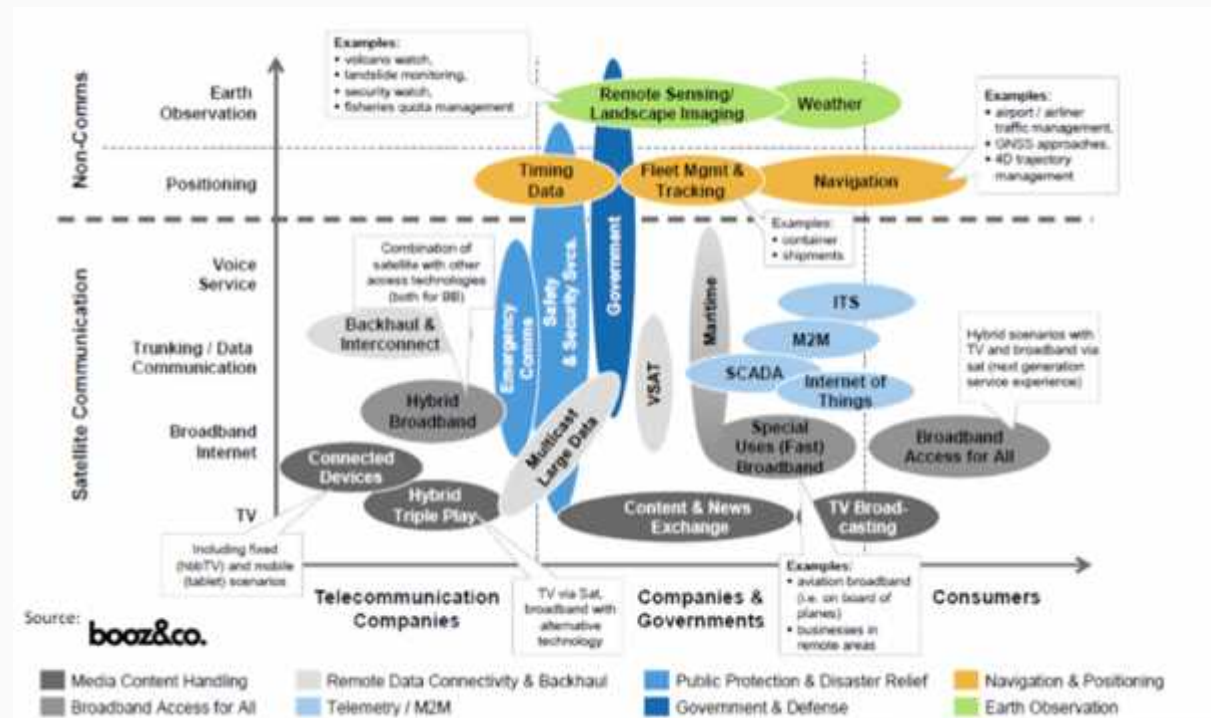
Non-Comms

Earth Observation

Positioning

Satellite Communication

Voice Service

Trunking / Data Communication

Broadband Internet

TV

Examples:
• volcano watch,
• landslide monitoring,
• security watch,
• fisheries quota management

Remote Sensing/ Landscape Imaging

Weather

Examples:
• airport / airliner traffic management,
• GNSS approaches,
• 4D trajectory management

Timing Data

Fleet Mgmt & Tracking

Navigation

Examples:
• container
• shipments

Combination of satellite with other access technologies (both for BB)

Backhaul & Interconnect

Emergency Comms

Safety & Security Svcs.

Government

Maritime

ITS

M2M

SCADA

Internet of Things

VSAT

Hybrid scenarios with TV and broadband via sat (next generation service experience)

Hybrid Broadband

Multicast Large Data

Special Uses (Fast) Broadband

Broadband Access for All

Connected Devices

Hybrid Triple Play

Content & News Exchange

TV Broad-casting

Including fixed (hbbTV) and mobile (tablet) scenarios

TV via Sat, broadband with alternative technology

Examples:
• aviation broadband (i.e. on board of planes)
• businesses in remote areas

Telecommunication Companies

Companies & Governments

Consumers

Source: booz&co.

Media Content Handling

Broadband Access for All

Remote Data Connectivity & Backhaul

Telemetry / M2M

Public Protection & Disaster Relief

Government & Defense

Navigation & Positioning

Earth Observation